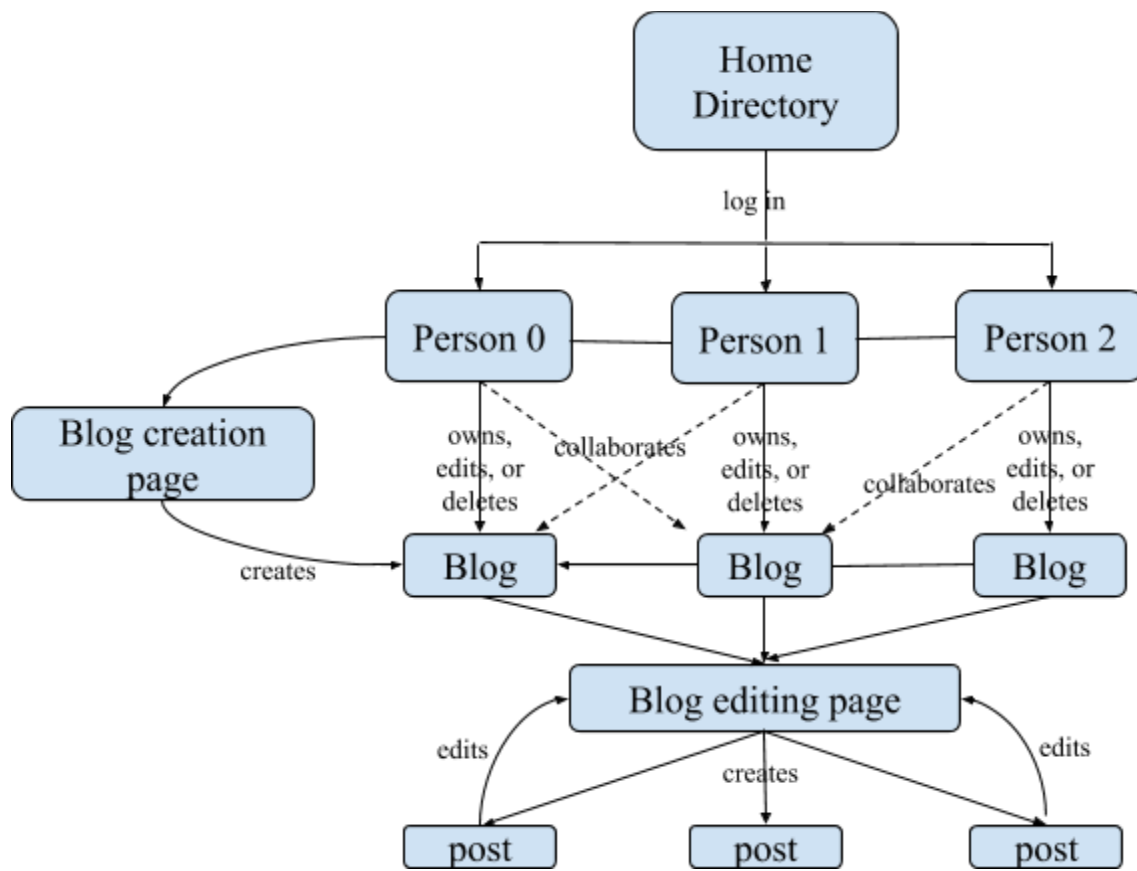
Home Directory

log in

Person 0

Person 1

Person 2

Blog creation page

owns, edits, or deletes

collaborates

owns, edits, or deletes

collaborates

owns, edits, or deletes

creates

Blog

Blog

Blog

Blog editing page

edits

creates

edits

post

post

post